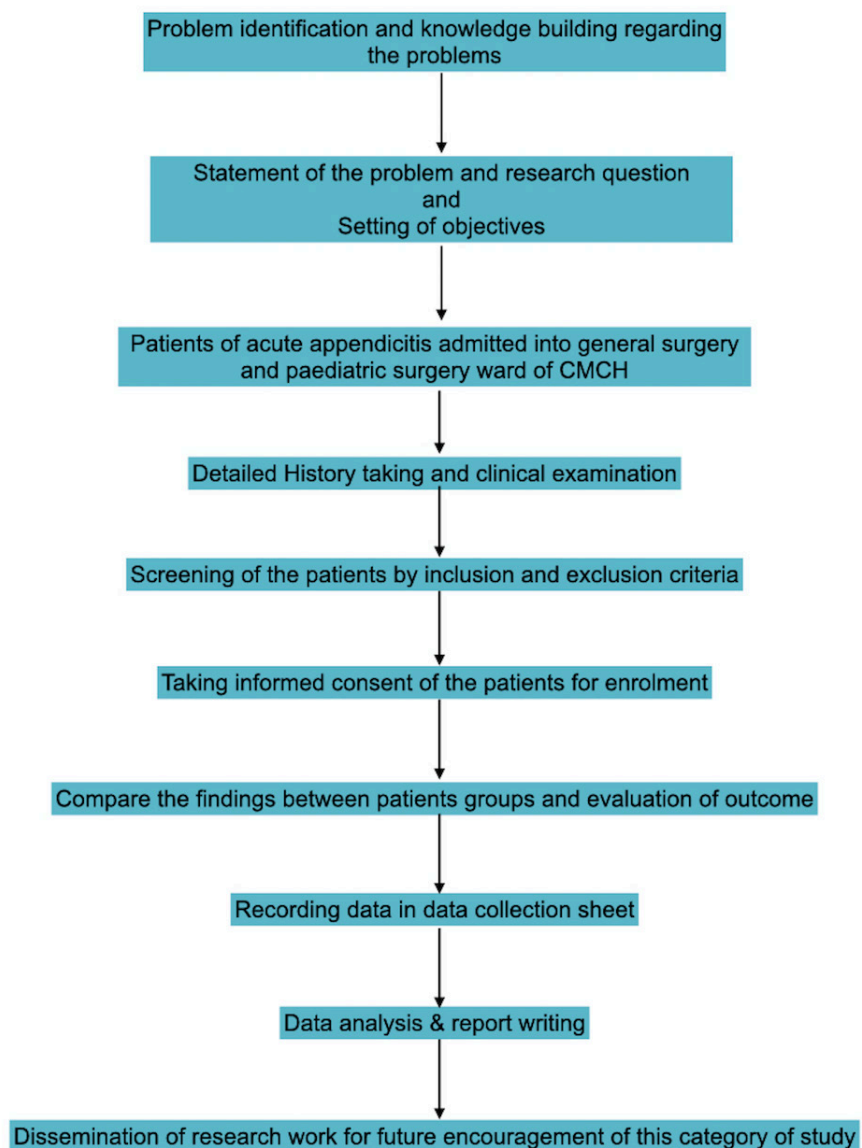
Problem identification and knowledge building regarding the problems

Statement of the problem and research question
and
Setting of objectives

Patients of acute appendicitis admitted into general surgery and paediatric surgery ward of CMCH

Detailed History taking and clinical examination

Screening of the patients by inclusion and exclusion criteria

Taking informed consent of the patients for enrolment

Compare the findings between patients groups and evaluation of outcome

Recording data in data collection sheet

Data analysis & report writing

Dissemination of research work for future encouragement of this category of study